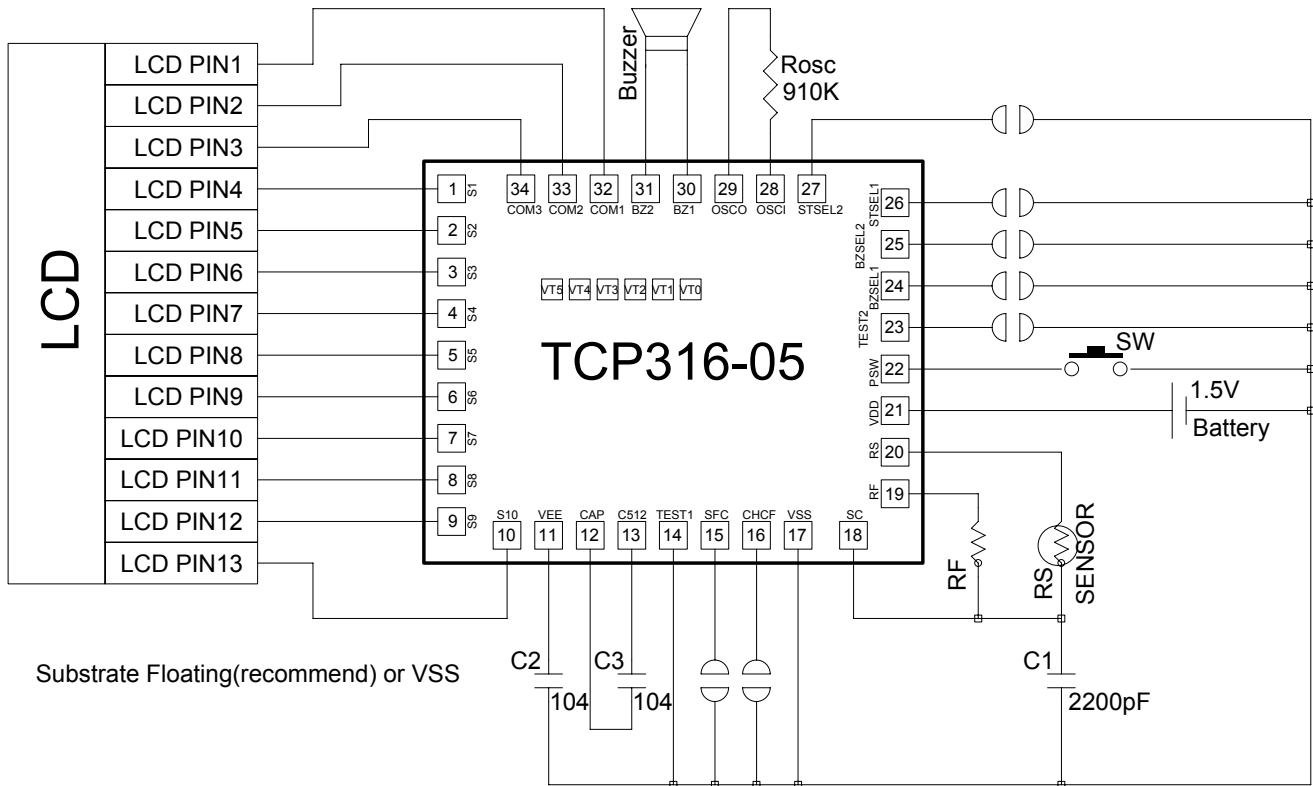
LCD

LCD PIN1
LCD PIN2
LCD PIN3
LCD PIN4
LCD PIN5
LCD PIN6
LCD PIN7
LCD PIN8
LCD PIN9
LCD PIN10
LCD PIN11
LCD PIN12
LCD PIN13

Buzzer
Rosc
910K

34 COM3
33 COM2
32 COM1
31 BZ2
30 BZ1
29 OSCO
28 OSCI
27 STSEL2

1 S1
2 S2
3 S3
4 S4
5 S5
6 S6
7 S7
8 S8
9 S9

VT5 VT4 VT3 VT2 VT1 VT0

TCP316-05

STSEL1 26
BZSEL2 25
BZSEL1 24
TEST2 23
PSW 22
VDD 21
RS 20
RF 19

SW
1.5V
Battery

S10 10
VEE 11
CAP 12
C512 13
TEST1 14
SFC 15
CHCF 16
VSS 17
SC 18

RF
RS
SENSOR

Substrate Floating(recommend) or VSS

C2
104
C3
104
C1
2200pF